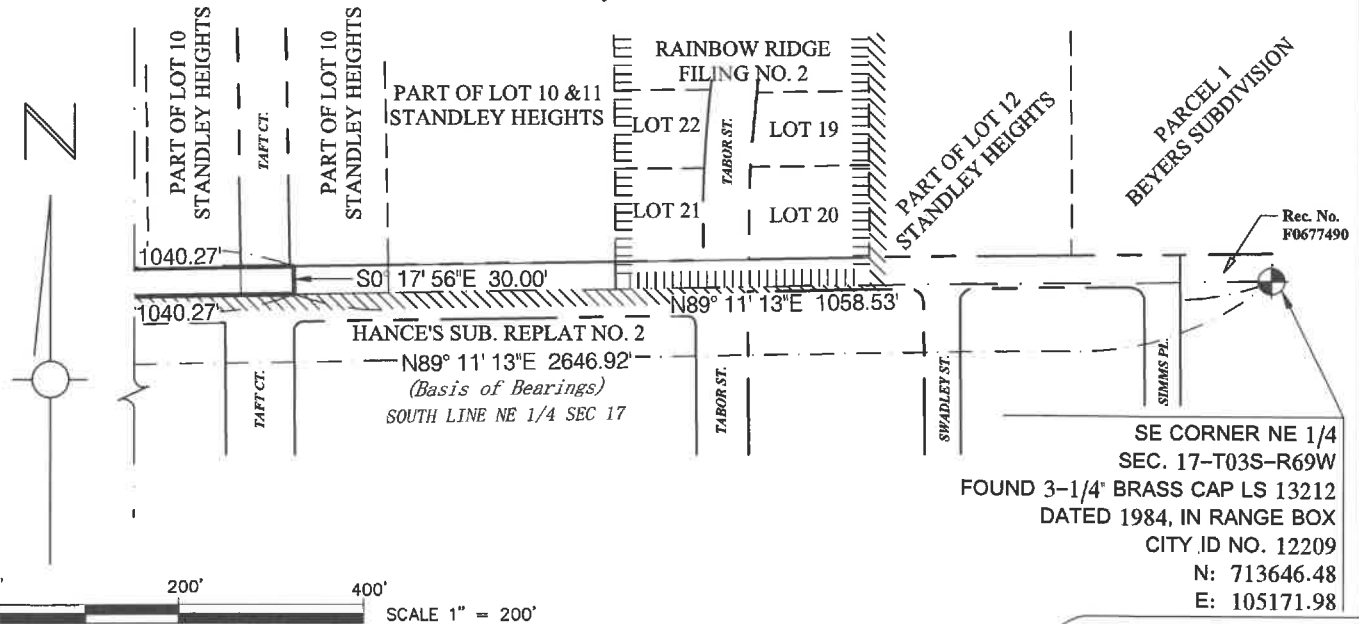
PART OF LOT 10 STANDLEY HEIGHTS

TAFT CT.

PART OF LOT 10 STANDLEY HEIGHTS

PART OF LOT 10 &11 STANDLEY HEIGHTS

RAINBOW RIDGE FILING NO. 2

LOT 22

TABOR ST.

LOT 19

LOT 21

LOT 20

PART OF LOT 12 STANDLEY HEIGHTS

PARCEL 1 BEYERS SUBDIVISION

Rec. No. F0677490

1040.27'

S0° 17' 56"E 30.00'

1040.27'

N89° 11' 13"E 1058.53'

HANCE'S SUB. REPLAT NO. 2

N89° 11' 13"E 2646.92'

(Basis of Bearings)

SOUTH LINE NE 1/4 SEC 17

TAFT CT.

TABOR ST.

SWADLEY ST.

SIMMS PL.

SE CORNER NE 1/4
SEC. 17-T03S-R69W
FOUND 3-1/4" BRASS CAP LS 13212
DATED 1984, IN RANGE BOX
CITY ID NO. 12209
N: 713646.48
E: 105171.98

200'

400'

SCALE 1" = 200'